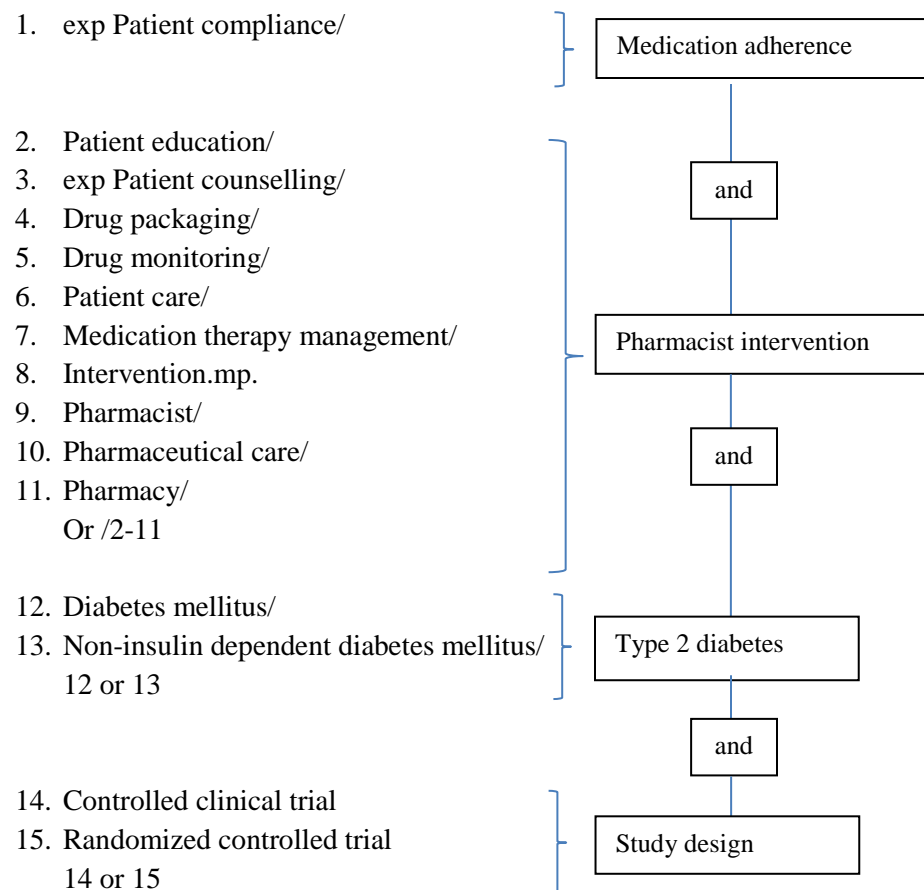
1. exp Patient compliance/

Medication adherence

2. Patient education/
3. exp Patient counselling/
4. Drug packaging/
5. Drug monitoring/
6. Patient care/
7. Medication therapy management/
8. Intervention.mp.
9. Pharmacist/
10. Pharmaceutical care/
11. Pharmacy/
Or /2-11

and

Pharmacist intervention

and

12. Diabetes mellitus/
13. Non-insulin dependent diabetes mellitus/
12 or 13

Type 2 diabetes

and

14. Controlled clinical trial
15. Randomized controlled trial
14 or 15

Study design